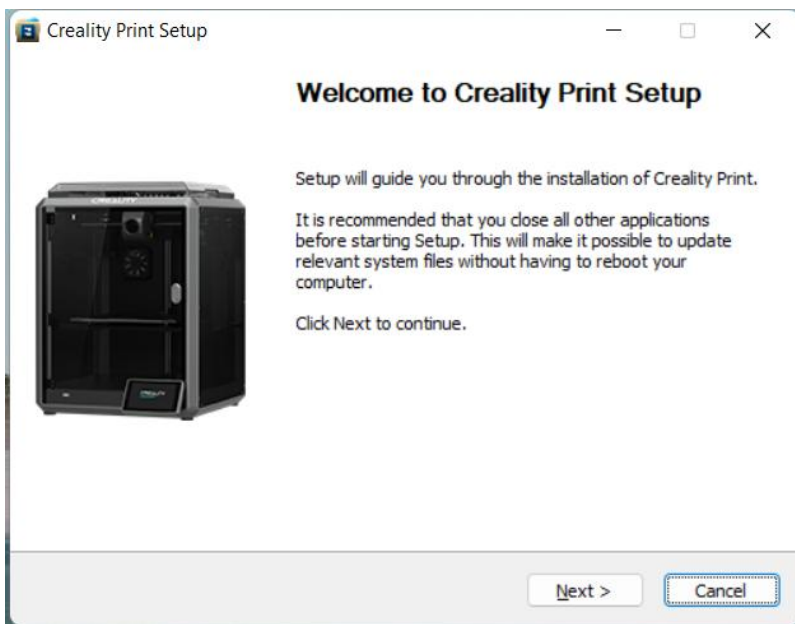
Creality Print Setup

Welcome to Creality Print Setup

Setup will guide you through the installation of Creality Print.

It is recommended that you close all other applications before starting Setup. This will make it possible to update relevant system files without having to reboot your computer.

Click Next to continue.

CREALITY

Next >

Cancel